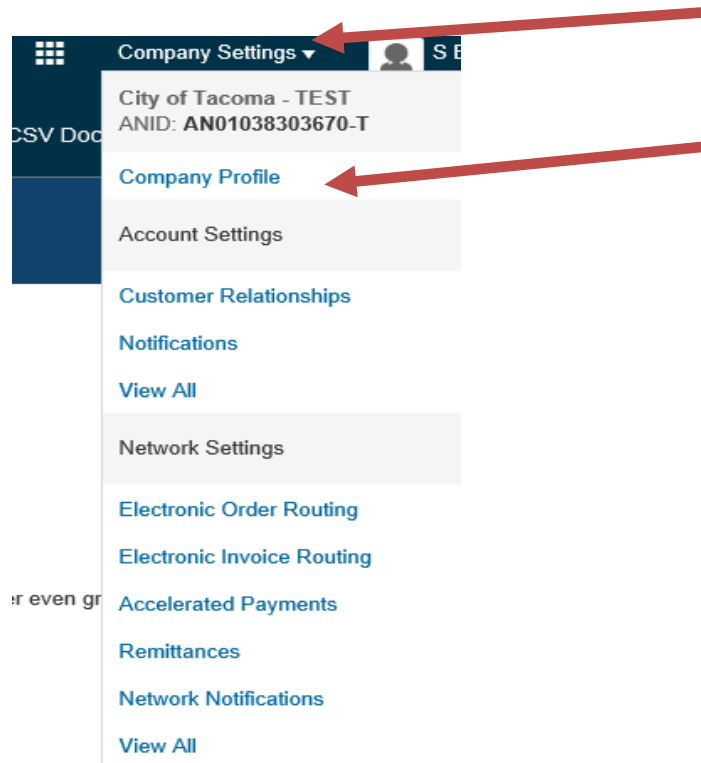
Company Settings ▾

S E

CSV Doc

City of Tacoma - TEST
ANID: AN01038303670-T

Company Profile

Account Settings

Customer Relationships

Notifications

View All

Network Settings

Electronic Order Routing

Electronic Invoice Routing

Accelerated Payments

Remittances

Network Notifications

View All

er even gr